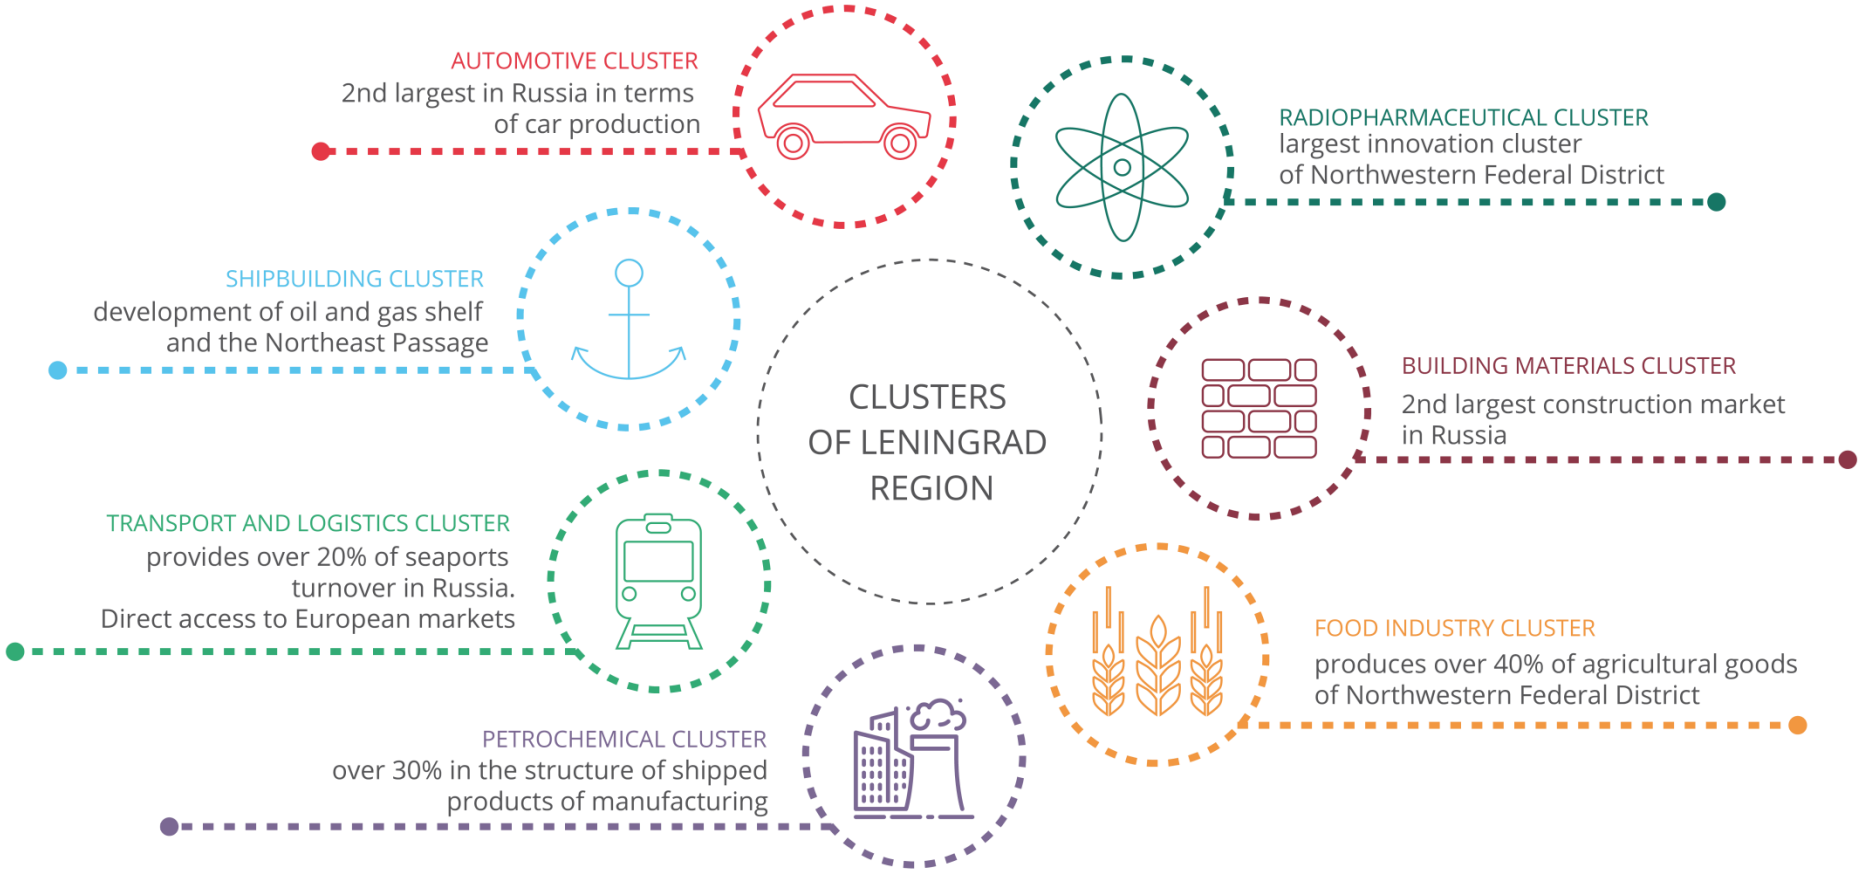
AUTOMOTIVE CLUSTER
2nd largest in Russia in terms of car production

RADIOPHARMACEUTICAL CLUSTER
largest innovation cluster of Northwestern Federal District

SHIPBUILDING CLUSTER
development of oil and gas shelf and the Northeast Passage

CLUSTERS OF LENINGRAD REGION

BUILDING MATERIALS CLUSTER
2nd largest construction market in Russia

TRANSPORT AND LOGISTICS CLUSTER
provides over 20% of seaports turnover in Russia. Direct access to European markets

FOOD INDUSTRY CLUSTER
produces over 40% of agricultural goods of Northwestern Federal District

PETROCHEMICAL CLUSTER
over 30% in the structure of shipped products of manufacturing